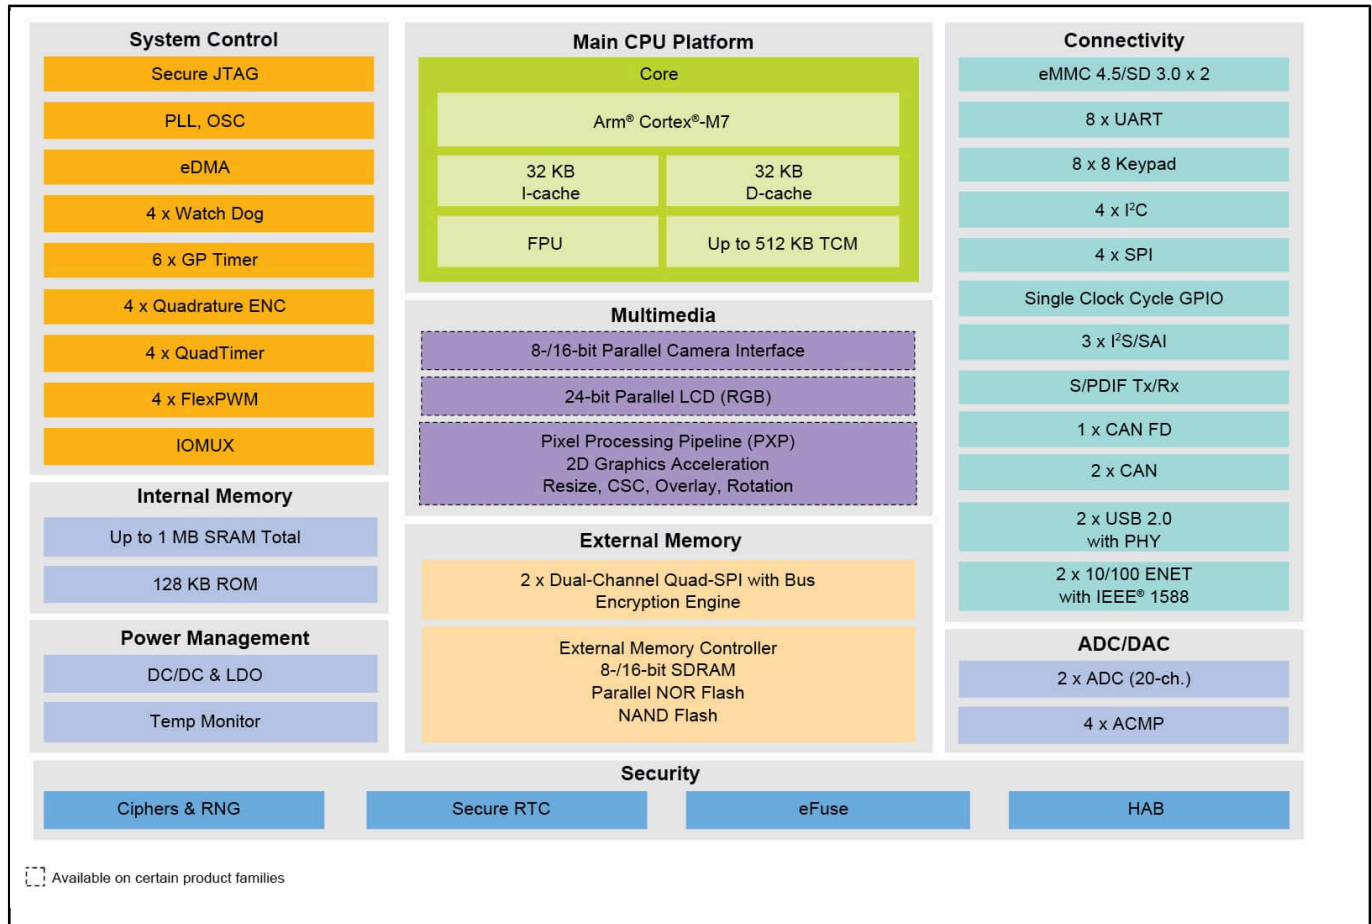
System Control

Secure JTAG

PLL, OSC

eDMA

4 x Watch Dog

6 x GP Timer

4 x Quadrature ENC

4 x QuadTimer

4 x FlexPWM

IOMUX

Internal Memory

Up to 1 MB SRAM Total

128 KB ROM

Power Management

DC/DC & LDO

Temp Monitor

Main CPU Platform

Core

Arm® Cortex®-M7

32 KB I-cache

32 KB D-cache

FPU

Up to 512 KB TCM

Multimedia

8-/16-bit Parallel Camera Interface

24-bit Parallel LCD (RGB)

Pixel Processing Pipeline (PXP) 2D Graphics Acceleration Resize, CSC, Overlay, Rotation

External Memory

2 x Dual-Channel Quad-SPI with Bus Encryption Engine

External Memory Controller 8-/16-bit SDRAM Parallel NOR Flash NAND Flash

Connectivity

eMMC 4.5/SD 3.0 x 2

8 x UART

8 x 8 Keypad

4 x I$^2$C

4 x SPI

Single Clock Cycle GPIO

3 x I$^2$S/SAI

S/PDIF Tx/Rx

1 x CAN FD

2 x CAN

2 x USB 2.0 with PHY

2 x 10/100 ENET with IEEE® 1588

ADC/DAC

2 x ADC (20-ch.)

4 x ACMP

Security

Ciphers & RNG

Secure RTC

eFuse

HAB

Available on certain product families